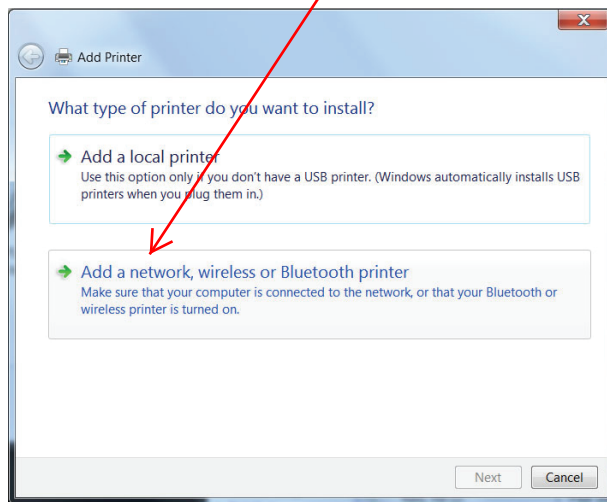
Add Printer

What type of printer do you want to install?

Add a local printer
Use this option only if you don't have a USB printer. (Windows automatically installs USB printers when you plug them in.)

Add a network, wireless or Bluetooth printer
Make sure that your computer is connected to the network, or that your Bluetooth or wireless printer is turned on.

Next
Cancel